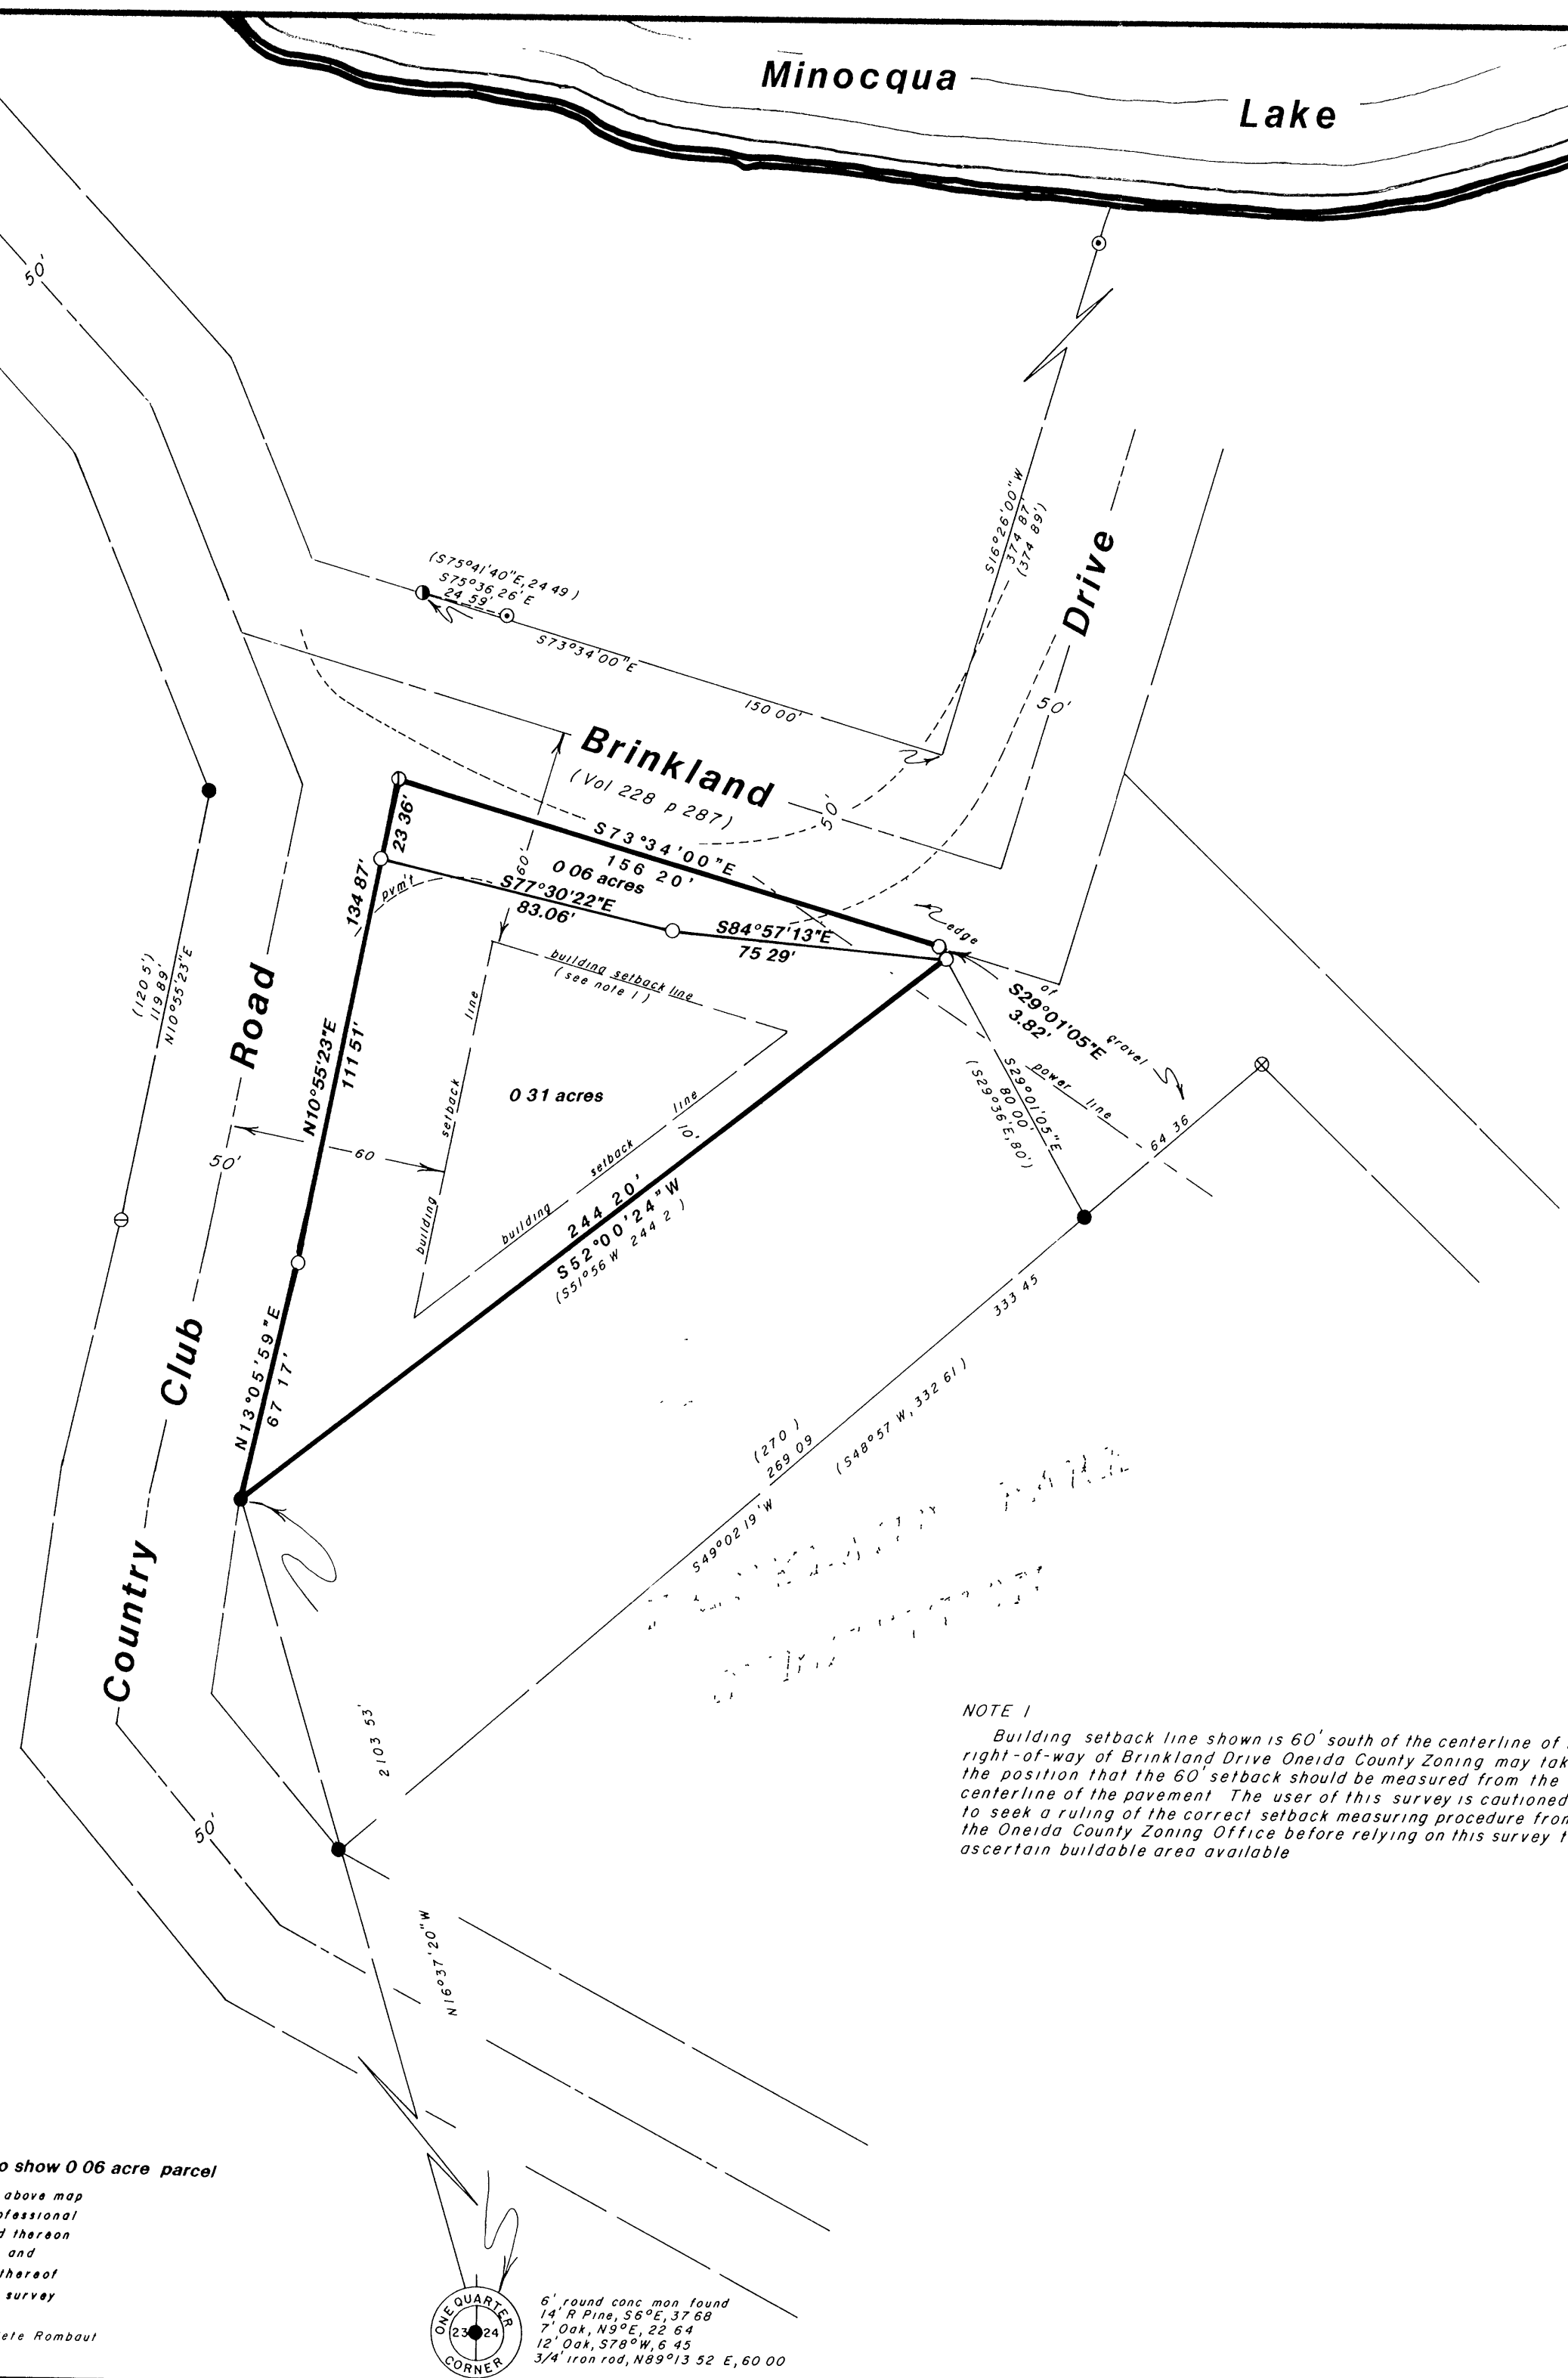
Minocqua Lake

50'

(S75°41'40"E, 24 49)
S75°36'26"E
24 59'

S73°34'00"E

150 00'

S16°26'00"W
374 87'
(374 89')

Drive

50'

Brinkland
(Vol 228 p 287)

50'

S73°34'00"E
156 20'

0 06 acres

23 36'

134 87'

pvm't

S77°30'22"E
83.06'

S84°57'13"E
75 29'

edge of gravel

60'

building setback line
(see note 1)

S29°01'05"E
3.82'

S29°01'05"E
80 00'
(S29°36'E, 80')

power line

64 36

(120 5')
119 89'
N10°55'23"E

Road

N10°55'23"E
111 51'

60

line

setback

building

0 31 acres

line

setback

building

10'

244 20'
S52°00'24"W
(S51°56'W 244 2)

50'

333 45

Club

N13°05'59"E
67 17'

(270)
269 09

(S48°57'W, 332 61)

S49°02'19"W

Country

2103 53'

50'

N16°37'20"W

NOTE 1
Building setback line shown is 60' south of the centerline of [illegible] right-of-way of Brinkland Drive Oneida County Zoning may tak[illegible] the position that the 60' setback should be measured from the centerline of the pavement The user of this survey is cautioned to seek a ruling of the correct setback measuring procedure from the Oneida County Zoning Office before relying on this survey t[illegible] ascertain buildable area available

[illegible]o show 0 06 acre parcel
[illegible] above map
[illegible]ofessional
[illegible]d thereon
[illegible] and
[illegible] thereof
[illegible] survey

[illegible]ete Rombaut

ONE QUARTER
23 24
CORNER

6' round conc mon found
14' R Pine, S6°E, 37 68
7' Oak, N9°E, 22 64
12' Oak, S78°W, 6 45
3/4' iron rod, N89°13 52 E, 60 00